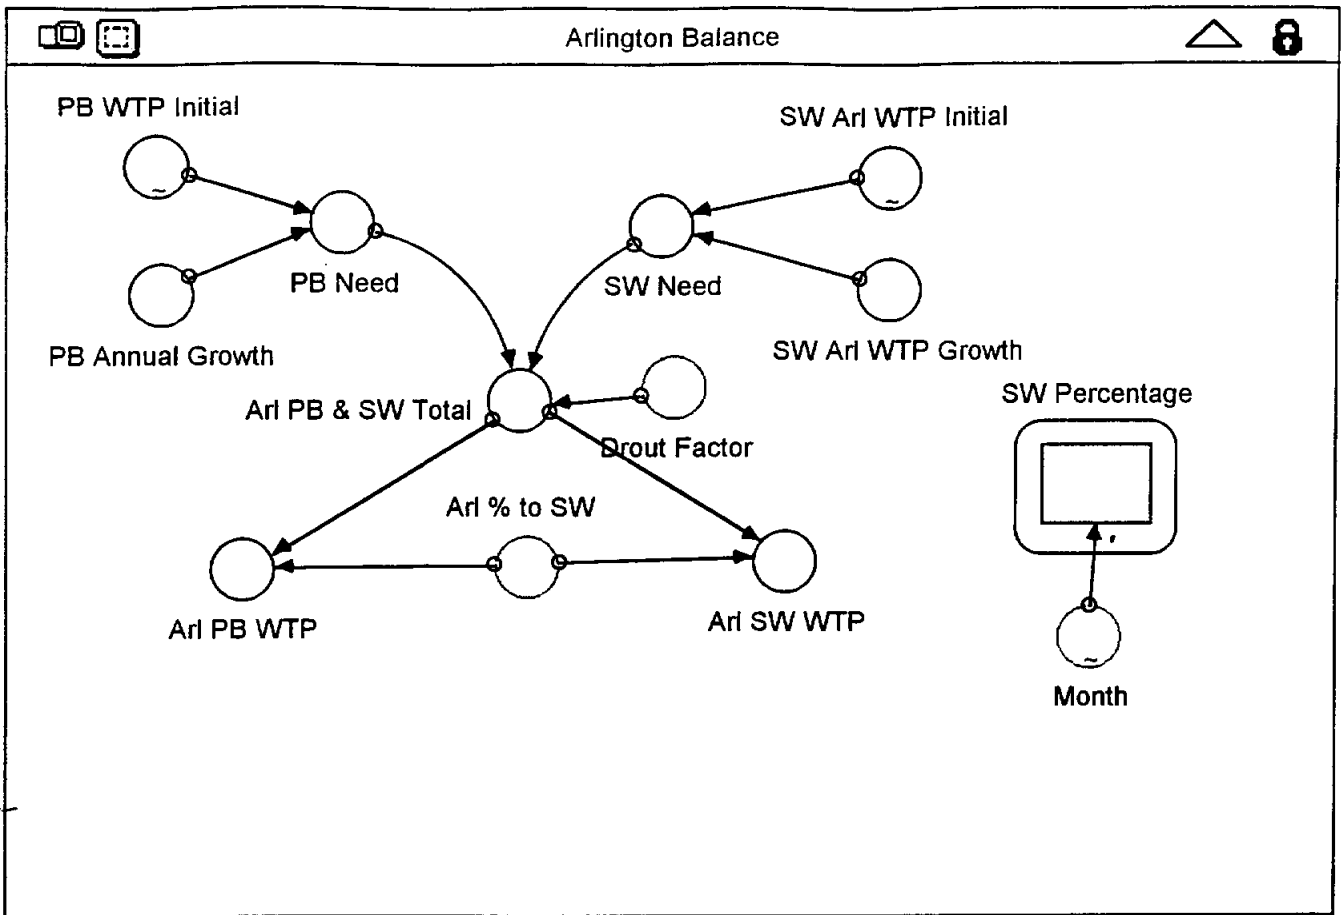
Arlington Balance

PB WTP Initial

SW Arl WTP Initial

PB Need

SW Need

PB Annual Growth

SW Arl WTP Growth

Arl PB & SW Total

SW Percentage

Drout Factor

Arl % to SW

Arl PB WTP

Arl SW WTP

Month